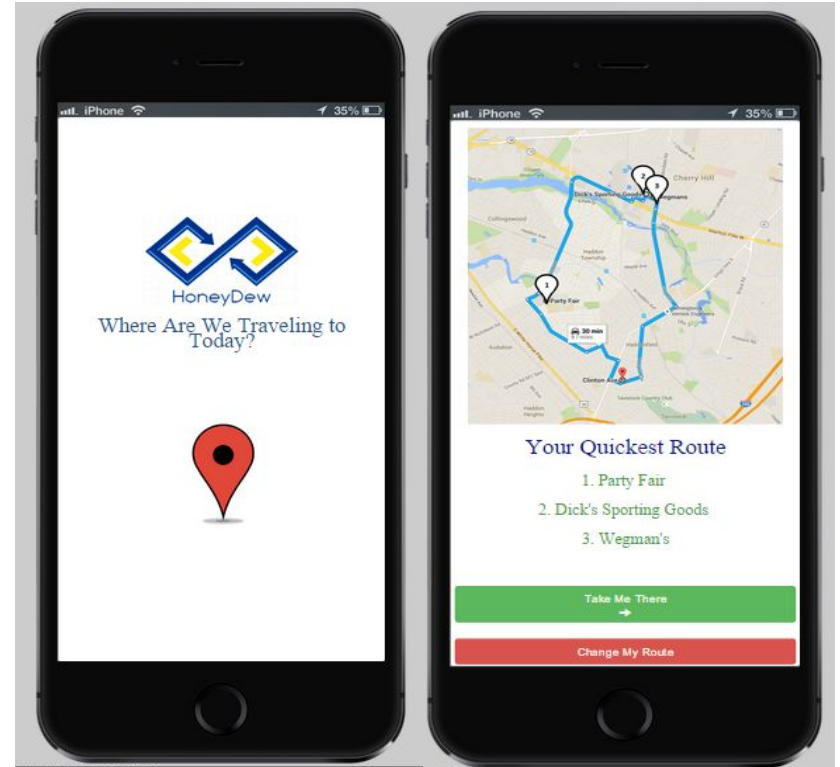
iPhone 35%

HoneyDew

Where Are We Traveling to Today?

iPhone 35%

Dick's Sporting Goods
Wegmans
Cherry Hill
Collingswood
Haddon Township
Party Fair
30 min
Audubon
Clinton Ave

Your Quickest Route

1. Party Fair

2. Dick's Sporting Goods

3. Wegman's

Take Me There
➔

Change My Route